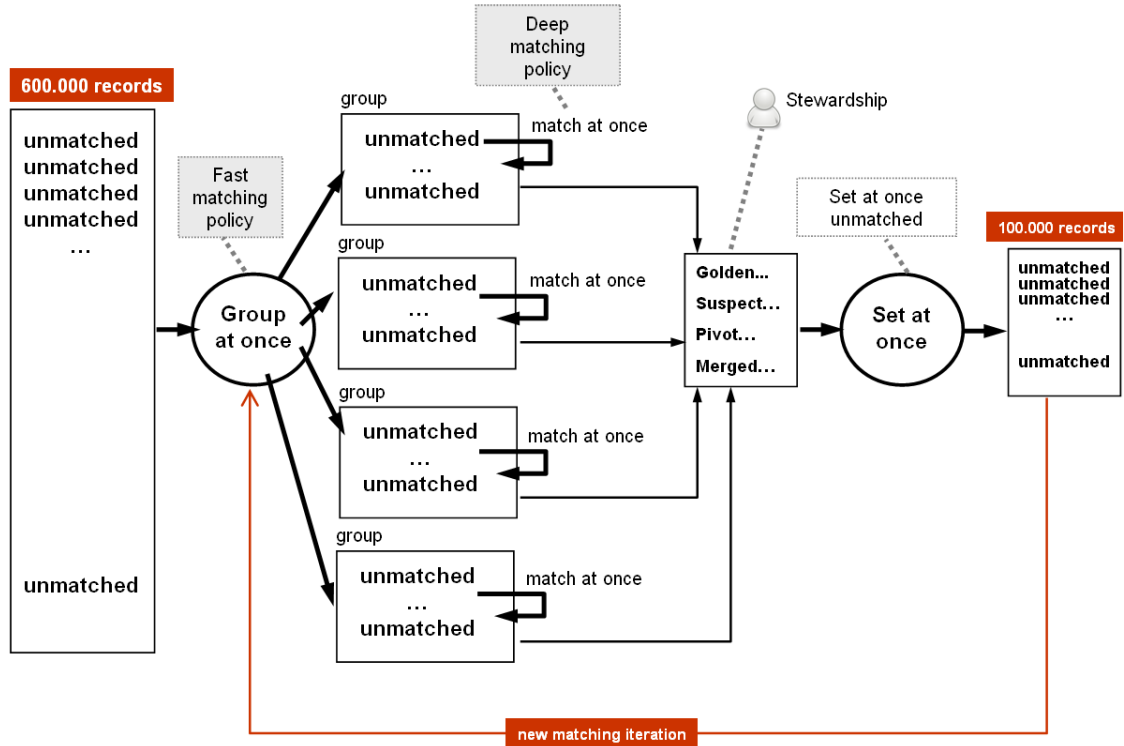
600.000 records

unmatched
unmatched
unmatched
unmatched
...

unmatched

Fast matching policy

Group at once

Deep matching policy

group

unmatched
...
unmatched

match at once

group

unmatched
...
unmatched

match at once

group

unmatched
...
unmatched

match at once

group

unmatched
...
unmatched

match at once

Stewardship

Golden...
Suspect...
Pivot...
Merged...

Set at once unmatched

Set at once

100.000 records

unmatched
unmatched
unmatched
...
unmatched

new matching iteration